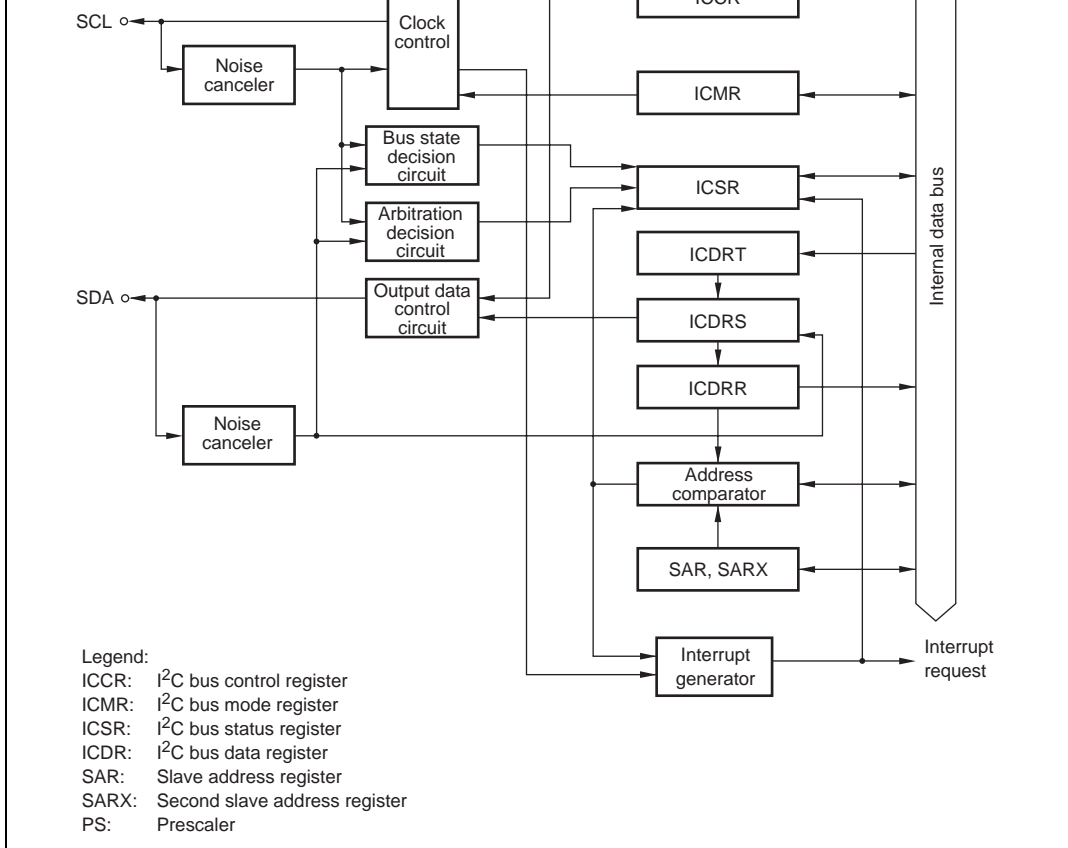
ICCR

SCL

Clock control

Noise canceler

ICMR

Bus state decision circuit

ICSR

Internal data bus

Arbitration decision circuit

ICDRT

SDA

Output data control circuit

ICDRS

ICDRR

Noise canceler

Address comparator

SAR, SARX

Interrupt generator

Interrupt request

Legend:
ICCR: $I^2C$ bus control register
ICMR: $I^2C$ bus mode register
ICSR: $I^2C$ bus status register
ICDR: $I^2C$ bus data register
SAR: Slave address register
SARX: Second slave address register
PS: Prescaler